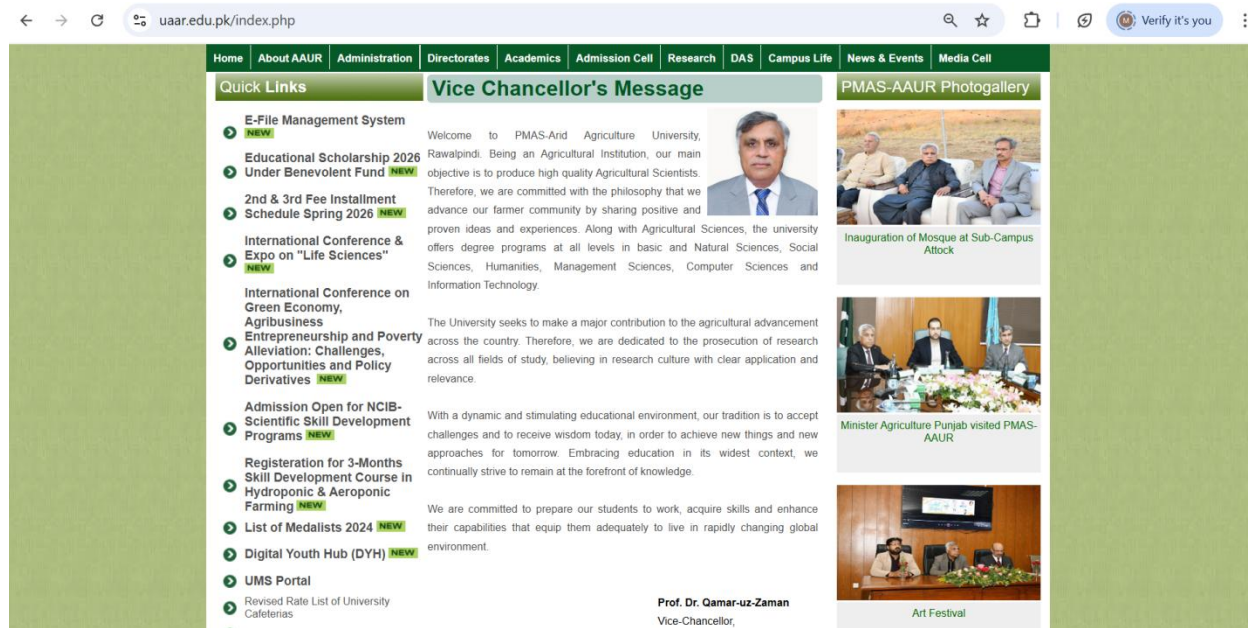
uaar.edu.pk/index.php

Verify it's you

Home | About AAUR | Administration | Directorates | Academics | Admission Cell | Research | DAS | Campus Life | News & Events | Media Cell

Quick Links

E-File Management System NEW

Educational Scholarship 2026 Under Benevolent Fund NEW

2nd & 3rd Fee Installment Schedule Spring 2026 NEW

International Conference & Expo on "Life Sciences" NEW

International Conference on Green Economy, Agribusiness Entrepreneurship and Poverty Alleviation: Challenges, Opportunities and Policy Derivatives NEW

Admission Open for NCIB-Scientific Skill Development Programs NEW

Registeration for 3-Months Skill Development Course in Hydroponic & Aeroponic Farming NEW

List of Medalists 2024 NEW

Digital Youth Hub (DYH) NEW

UMS Portal

Revised Rate List of University Cafeterias

Vice Chancellor's Message

Welcome to PMAS-Arid Agriculture University, Rawalpindi. Being an Agricultural Institution, our main objective is to produce high quality Agricultural Scientists. Therefore, we are committed with the philosophy that we advance our farmer community by sharing positive and proven ideas and experiences. Along with Agricultural Sciences, the university offers degree programs at all levels in basic and Natural Sciences, Social Sciences, Humanities, Management Sciences, Computer Sciences and Information Technology.

The University seeks to make a major contribution to the agricultural advancement across the country. Therefore, we are dedicated to the prosecution of research across all fields of study, believing in research culture with clear application and relevance.

With a dynamic and stimulating educational environment, our tradition is to accept challenges and to receive wisdom today, in order to achieve new things and new approaches for tomorrow. Embracing education in its widest context, we continually strive to remain at the forefront of knowledge.

We are committed to prepare our students to work, acquire skills and enhance their capabilities that equip them adequately to live in rapidly changing global environment.

Prof. Dr. Qamar-uz-Zaman
Vice-Chancellor,

PMAS-AAUR Photogallery

Inauguration of Mosque at Sub-Campus Attock

Minister Agriculture Punjab visited PMAS-AAUR

Art Festival